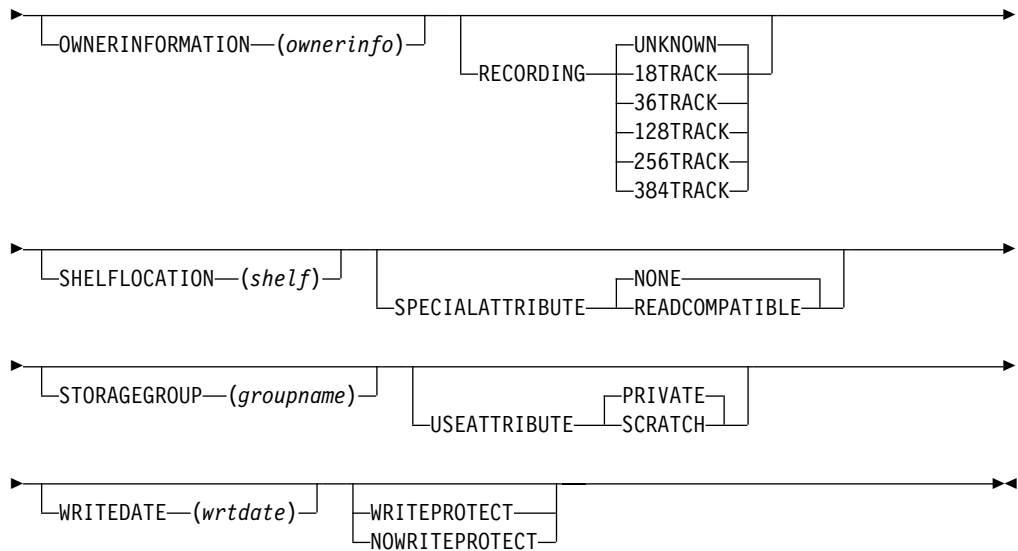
OWNERINFORMATION (ownerinfo)

RECORDING UNKNOWN
18TRACK
36TRACK
128TRACK
256TRACK
384TRACK

SHELFLOCATION (shelf)

SPECIALATTRIBUTE NONE
READCOMPATIBLE

STORAGEGROUP (groupname)

USEATTRIBUTE PRIVATE
SCRATCH

WRITEDATE (wrtdate)

WRITEPROTECT
NOWRITEPROTECT